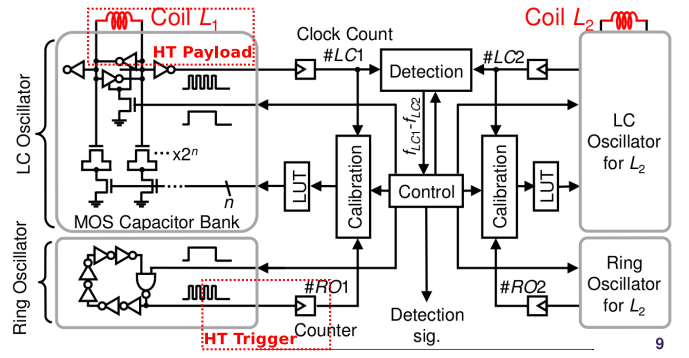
Coil $L_1$

Coil $L_2$

HT Payload

Clock Count

#LC1

#LC2

Detection

LC Oscillator

x$2^n$

n

MOS Capacitor Bank

LUT

Calibration

$f_{LC1}$-$f_{LC2}$

Control

Calibration

LUT

LC Oscillator for $L_2$

Ring Oscillator

#RO1

Counter

HT Trigger

Detection sig.

#RO2

Ring Oscillator for $L_2$

9